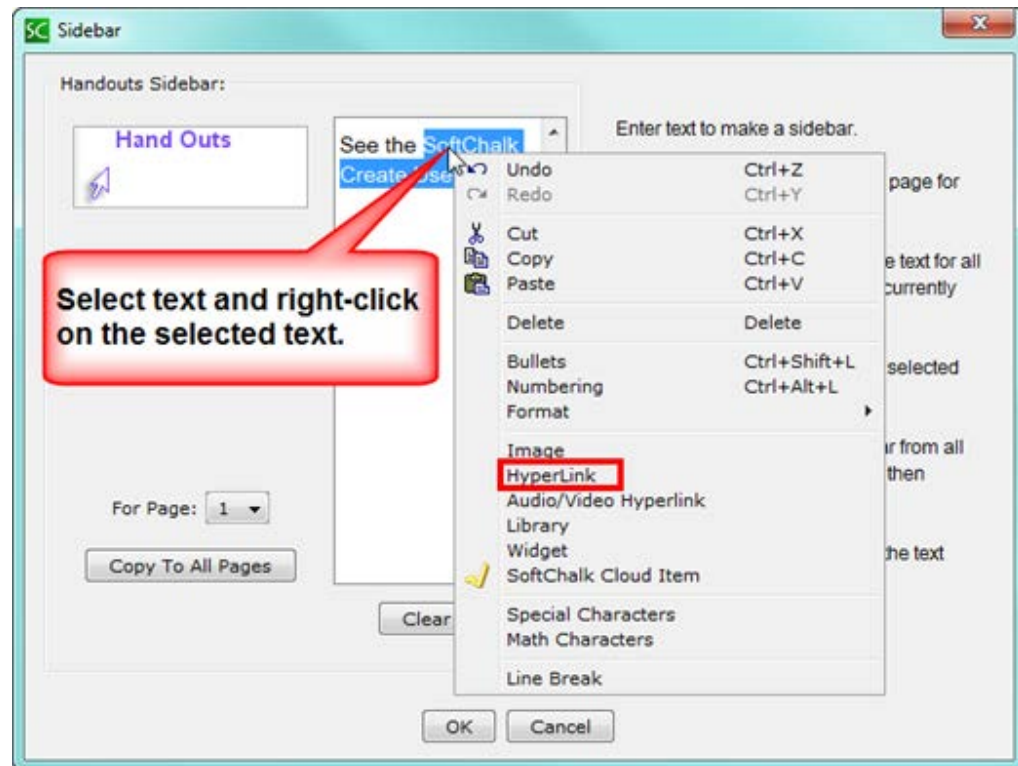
SC Sidebar

Handouts Sidebar:

Hand Outs

See the SoftChalk Create Use

Enter text to make a sidebar.

page for

e text for all currently

selected

r from all then

the text

Select text and right-click on the selected text.

Undo Ctrl+Z
Redo Ctrl+Y
Cut Ctrl+X
Copy Ctrl+C
Paste Ctrl+V
Delete Delete
Bullets Ctrl+Shift+L
Numbering Ctrl+Alt+L
Format
Image
HyperLink
Audio/Video Hyperlink
Library
Widget
SoftChalk Cloud Item
Special Characters
Math Characters
Line Break

For Page: 1

Copy To All Pages

Clear

OK Cancel